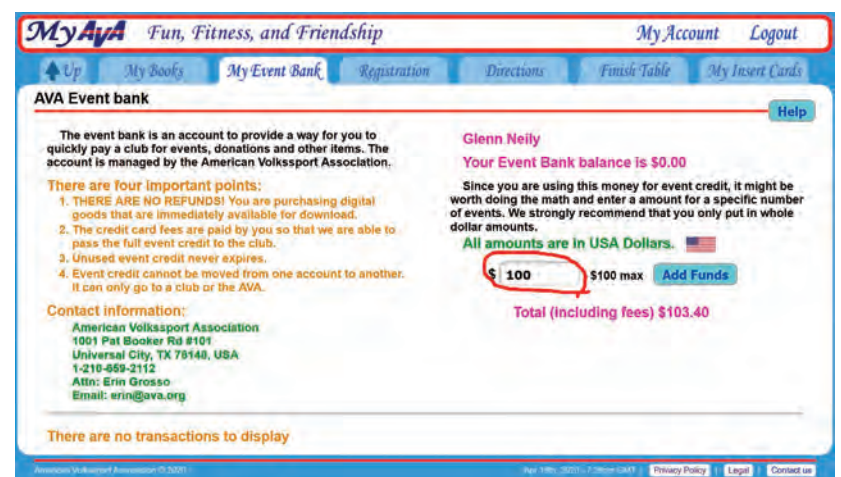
MyAVA Fun, Fitness, and Friendship My Account Logout

Up My Books My Event Bank Registration Directions Finish Table My Insert Cards

AVA Event bank

Help

The event bank is an account to provide a way for you to quickly pay a club for events, donations and other items. The account is managed by the American Volkssport Association.

There are four important points:
1. THERE ARE NO REFUNDS! You are purchasing digital goods that are immediately available for download.
2. The credit card fees are paid by you so that we are able to pass the full event credit to the club.
3. Unused event credit never expires.
4. Event credit cannot be moved from one account to another. It can only go to a club or the AVA.

Contact information:
American Volkssport Association
1001 Pat Booker Rd #101
Universal City, TX 78148, USA
1-210-659-2112
Attn: Erin Grosso
Email: erin@ava.org

Glenn Neily

Your Event Bank balance is $0.00

Since you are using this money for event credit, it might be worth doing the math and enter a amount for a specific number of events. We strongly recommend that you only put in whole dollar amounts.

All amounts are in USA Dollars.

$ 100 $100 max Add Funds

Total (including fees) $103.40

There are no transactions to display

American Volkssport Association © 2021 · Apr 19th, 2021 - 7:39pm GMT · Privacy Policy | Legal | Contact us